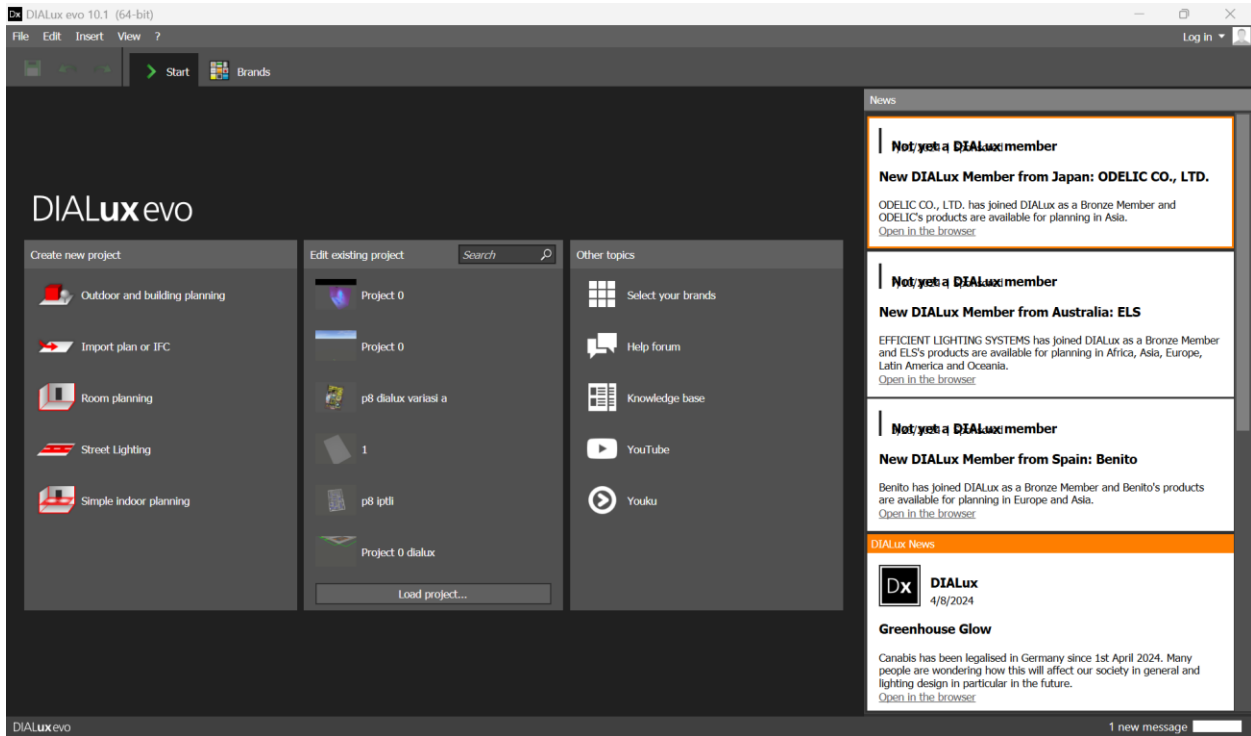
DIALux evo 10.1 (64-bit)

File Edit Insert View ?

Log in

Start Brands

DIALux evo

Create new project

Outdoor and building planning

Import plan or IFC

Room planning

Street Lighting

Simple indoor planning

Edit existing project

Search

Project 0

Project 0

p8 dialux variasi a

1

p8 iptli

Project 0 dialux

Load project...

Other topics

Select your brands

Help forum

Knowledge base

YouTube

Youku

News

Not yet a DIALux member

New DIALux Member from Japan: ODELIC CO., LTD.

ODELIC CO., LTD. has joined DIALux as a Bronze Member and ODELIC's products are available for planning in Asia.
Open in the browser

Not yet a DIALux member

New DIALux Member from Australia: ELS

EFFICIENT LIGHTING SYSTEMS has joined DIALux as a Bronze Member and ELS's products are available for planning in Africa, Asia, Europe, Latin America and Oceania.
Open in the browser

Not yet a DIALux member

New DIALux Member from Spain: Benito

Benito has joined DIALux as a Bronze Member and Benito's products are available for planning in Europe and Asia.
Open in the browser

DIALux News

Dx DIALux
4/8/2024

Greenhouse Glow

Canabis has been legalised in Germany since 1st April 2024. Many people are wondering how this will affect our society in general and lighting design in particular in the future.
Open in the browser

DIALux evo

1 new message